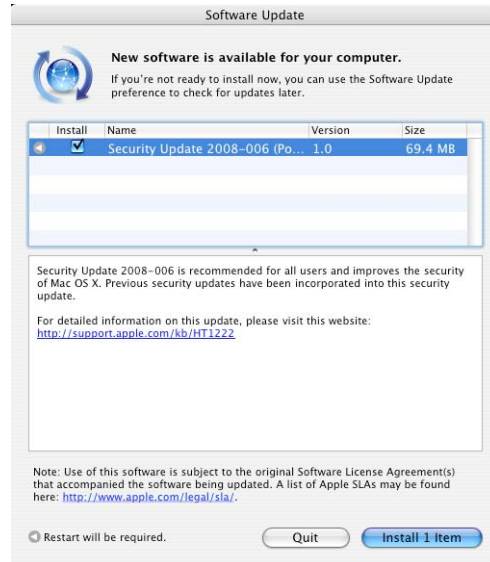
Software Update

New software is available for your computer.

If you're not ready to install now, you can use the Software Update preference to check for updates later.

| | Install | Name | Version | Size |
|---|---|---|---|---|
| | ☑ | Security Update 2008-006 (Po... | 1.0 | 69.4 MB |

Security Update 2008-006 is recommended for all users and improves the security of Mac OS X. Previous security updates have been incorporated into this security update.

For detailed information on this update, please visit this website: http://support.apple.com/kb/HT1222

Note: Use of this software is subject to the original Software License Agreement(s) that accompanied the software being updated. A list of Apple SLAs may be found here: http://www.apple.com/legal/sla/.

Restart will be required.

Quit

Install 1 Item